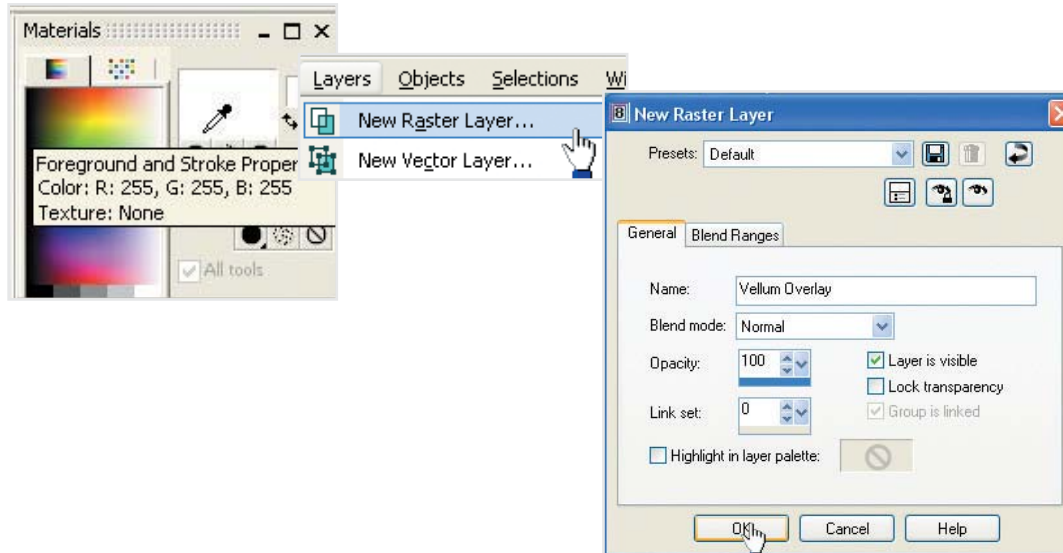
Materials

Foreground and Stroke Proper
Color: R: 255, G: 255, B: 255
Texture: None

All tools

Layers Objects Selections Wi

New Raster Layer...
New Vector Layer...

New Raster Layer

Presets: Default

General Blend Ranges

Name: Vellum Overlay
Blend mode: Normal
Opacity: 100
Layer is visible
Lock transparency
Link set: 0
Group is linked
Highlight in layer palette:

OK Cancel Help